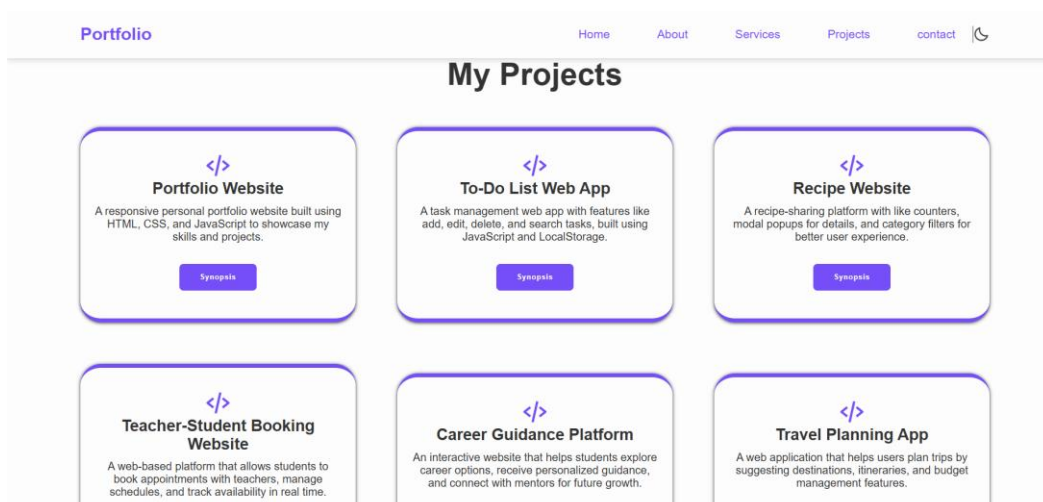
Portfolio

Home About Services Projects contact

My Projects

</>

Portfolio Website

A responsive personal portfolio website built using HTML, CSS, and JavaScript to showcase my skills and projects.

Synopsis

</>

To-Do List Web App

A task management web app with features like add, edit, delete, and search tasks, built using JavaScript and LocalStorage.

Synopsis

</>

Recipe Website

A recipe-sharing platform with like counters, modal popups for details, and category filters for better user experience.

Synopsis

</>

Teacher-Student Booking Website

A web-based platform that allows students to book appointments with teachers, manage schedules, and track availability in real time.

</>

Career Guidance Platform

An interactive website that helps students explore career options, receive personalized guidance, and connect with mentors for future growth.

</>

Travel Planning App

A web application that helps users plan trips by suggesting destinations, itineraries, and budget management features.